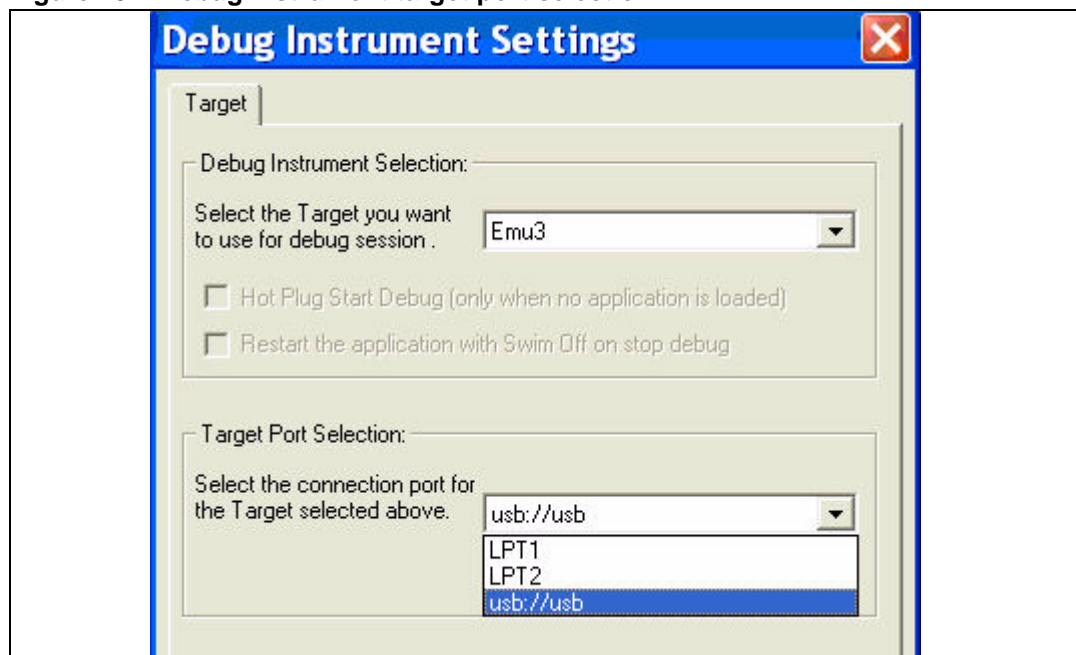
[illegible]

Debug Instrument Settings

Target

Debug Instrument Selection:

Select the Target you want to use for debug session .

Emu3

Hot Plug Start Debug (only when no application is loaded)

Restart the application with Swim Off on stop debug

Target Port Selection:

Select the connection port for the Target selected above.

usb://usb

LPT1
LPT2
usb://usb